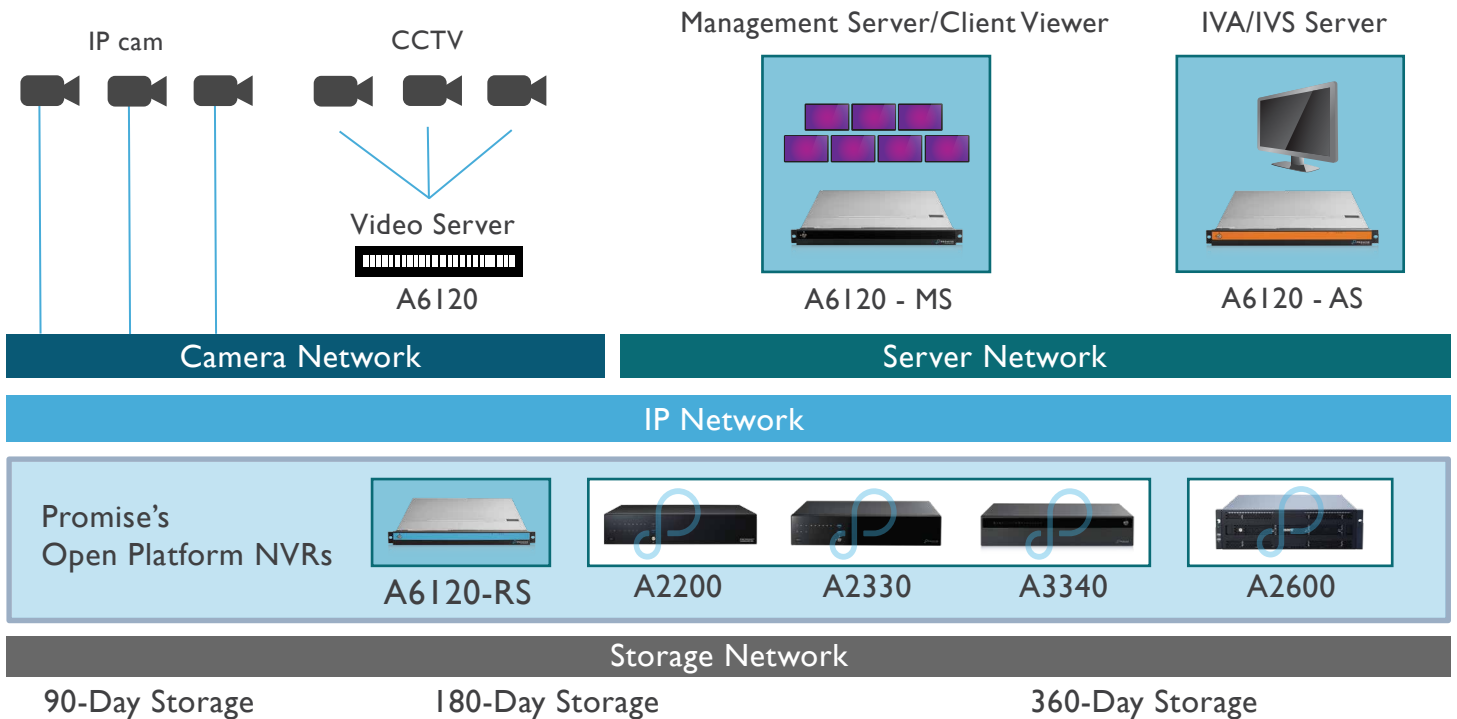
IP cam

CCTV

Video Server

A6120

Management Server/Client Viewer

A6120 - MS

IVA/IVS Server

A6120 - AS

Camera Network

Server Network

IP Network

Promise's Open Platform NVRs

A6120-RS

A2200

A2330

A3340

A2600

Storage Network

90-Day Storage

180-Day Storage

360-Day Storage